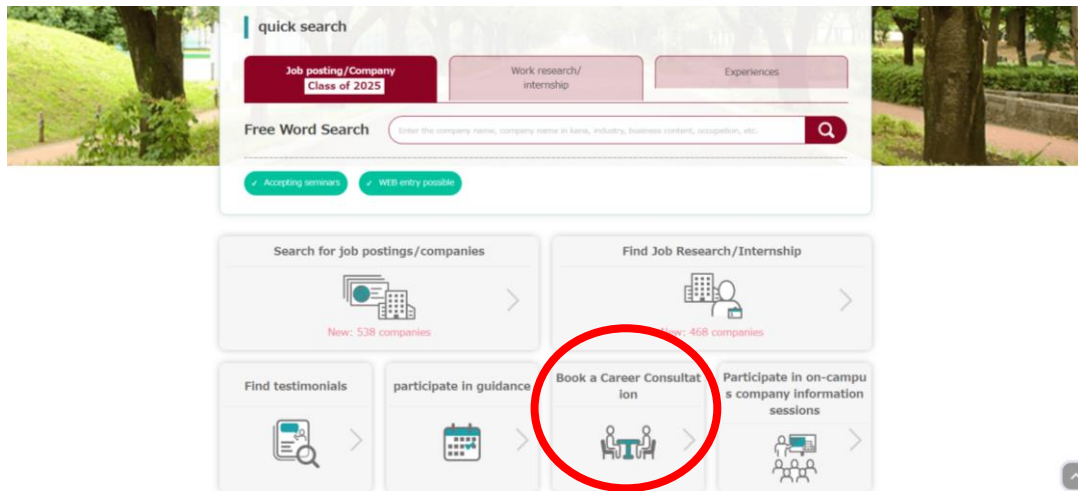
quick search

Job posting/Company
Class of 2025

Work research/ internship

Experiences

Free Word Search

Enter the company name, company name in kana, industry, business content, occupation, etc.

✓ Accepting seminars

✓ WEB entry possible

Search for job postings/companies

New: 538 companies

Find Job Research/Internship

New: 468 companies

Find testimonials

participate in guidance

Book a Career Consultat ion

Participate in on-campu s company information sessions